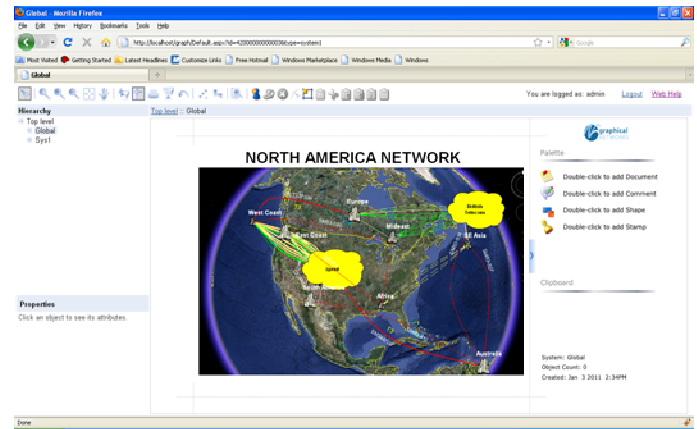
Global - Mozilla Firefox

File Edit View History Bookmarks Tools Help

http://localhost/graph/Default.aspx?id=42000000000000&type=system

Google

Most Visited Getting Started Latest Headlines Customize Links Free Hotmail Windows Marketplace Windows Media Windows

Global

You are logged as: admin Logout Web Help

Hierarchy

Top level

Global

Sys1

Top level :: Global

NORTH AMERICA NETWORK

Europe

West Coast

East Coast

Midwest

British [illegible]

EE Asia

Island

South America

Africa

Australia

graphical

Palette

Double-click to add Document

Double-click to add Comment

Double-click to add Shape

Double-click to add Stamp

Clipboard

Properties

Click an object to see its attributes.

System: Global

Object Count: 0

Created: Jan 3 2011 2:34PM

Done